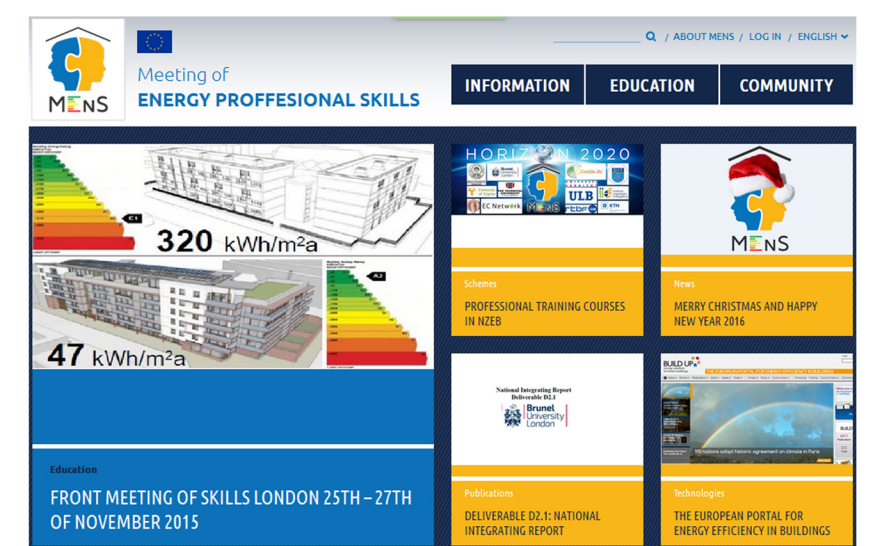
MEnS

Meeting of
ENERGY PROFFESIONAL SKILLS

/ ABOUT MENS / LOG IN / ENGLISH

INFORMATION
EDUCATION
COMMUNITY

320 kWh/m²a

47 kWh/m²a

Education
FRONT MEETING OF SKILLS LONDON 25TH – 27TH OF NOVEMBER 2015

HORIZON 2020
Brunel
ULB
EC Network
MEnS

Schemes
PROFESSIONAL TRAINING COURSES IN NZEB

MEnS

News
MERRY CHRISTMAS AND HAPPY NEW YEAR 2016

National Integrating Report
Deliverable D2.1
Brunel University London

Publications
DELIVERABLE D2.1: NATIONAL INTEGRATING REPORT

BUILD UP
THE EUROPEAN PORTAL FOR ENERGY EFFICIENCY IN BUILDINGS

Technologies
THE EUROPEAN PORTAL FOR ENERGY EFFICIENCY IN BUILDINGS